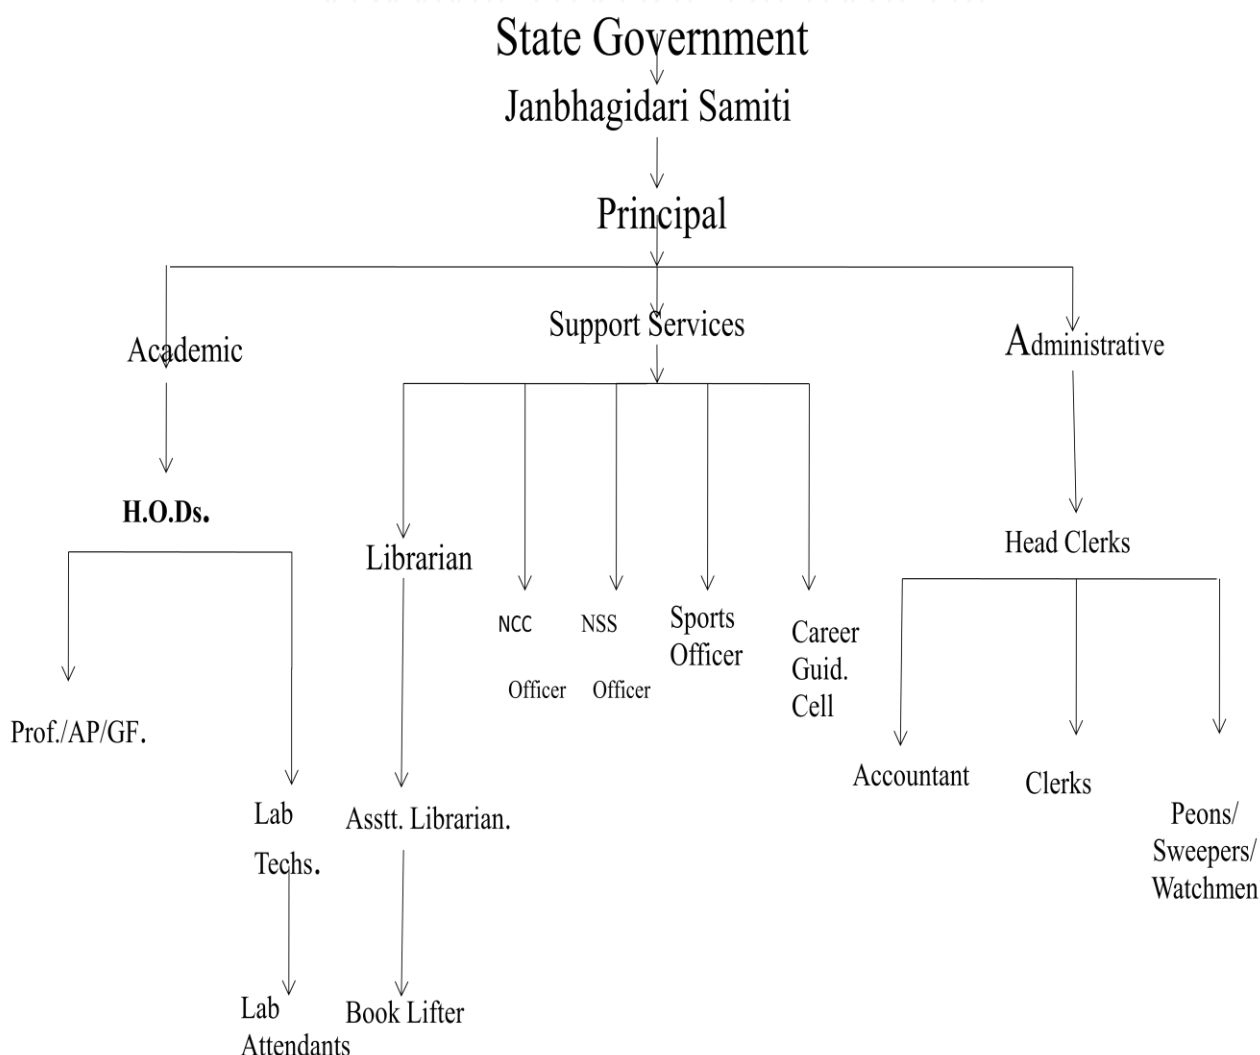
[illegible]

State Government

Janbhagidari Samiti

Principal

Academic

Support Services

Administrative

H.O.Ds.

Prof./AP/GF.

Lab Techs.

Lab Attendants

Librarian

Asstt. Librarian.

Book Lifter

NCC Officer

NSS Officer

Sports Officer

Career Guid. Cell

Head Clerks

Accountant

Clerks

Peons/ Sweepers/ Watchmen